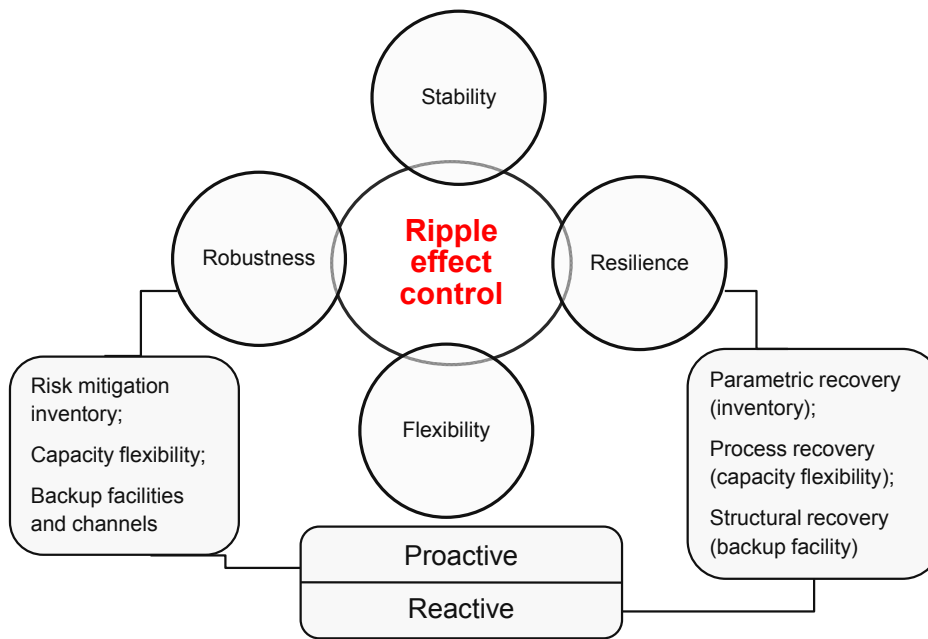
Stability

Robustness

Ripple effect control

Resilience

Flexibility

Risk mitigation inventory;

Capacity flexibility;

Backup facilities and channels

Parametric recovery (inventory);

Process recovery (capacity flexibility);

Structural recovery (backup facility)

Proactive

Reactive